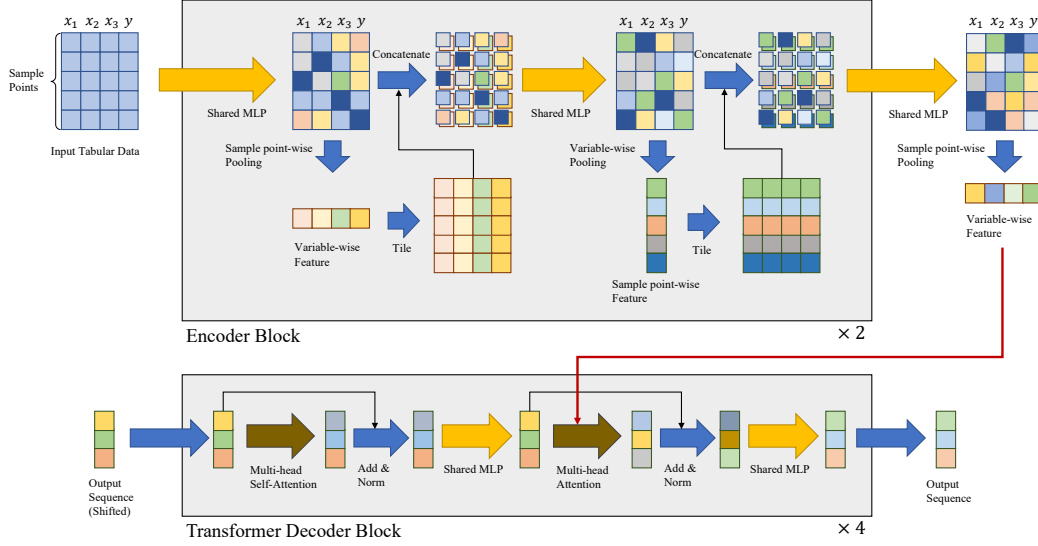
$x_1$ $x_2$ $x_3$ $y$

Sample Points

Input Tabular Data

$x_1$ $x_2$ $x_3$ $y$

Shared MLP

Concatenate

Sample point-wise Pooling

Variable-wise Feature

Tile

$x_1$ $x_2$ $x_3$ $y$

Shared MLP

Concatenate

Variable-wise Pooling

Tile

Sample point-wise Feature

$x_1$ $x_2$ $x_3$ $y$

Shared MLP

Sample point-wise Pooling

Variable-wise Feature

Encoder Block

$\times 2$

Output Sequence (Shifted)

Multi-head Self-Attention

Add & Norm

Shared MLP

Multi-head Attention

Add & Norm

Shared MLP

Output Sequence

Transformer Decoder Block

$\times 4$